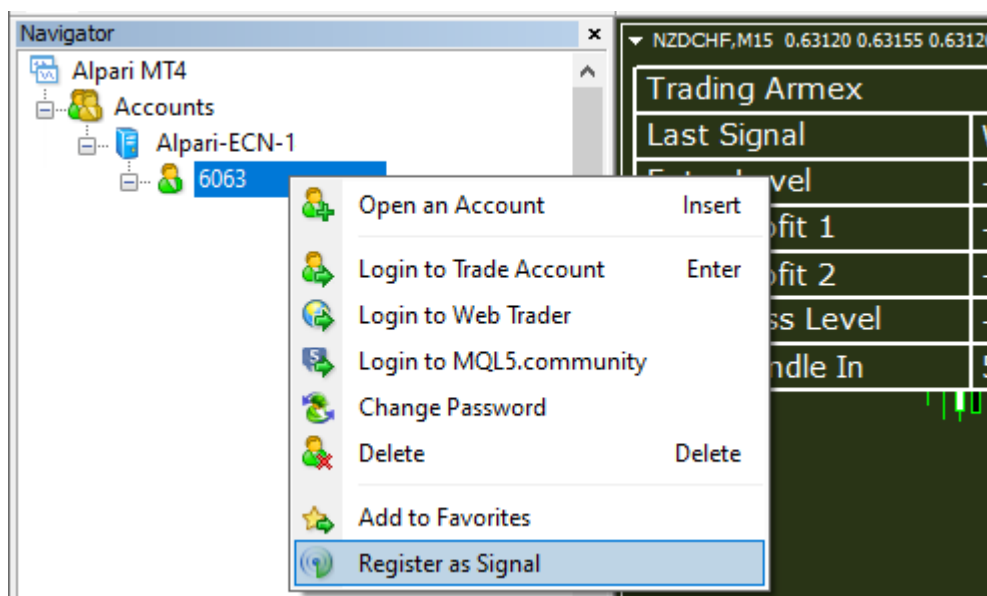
Navigator ×
Alpari MT4
Accounts
Alpari-ECN-1
6063

NZDCHF,M15 0.63120 0.63155 0.6312

Trading Armex
Last Signal
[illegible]vel
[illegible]ofit 1
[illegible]ofit 2
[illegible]ss Level
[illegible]ndle In

Open an Account Insert
Login to Trade Account Enter
Login to Web Trader
Login to MQL5.community
Change Password
Delete Delete
Add to Favorites
Register as Signal